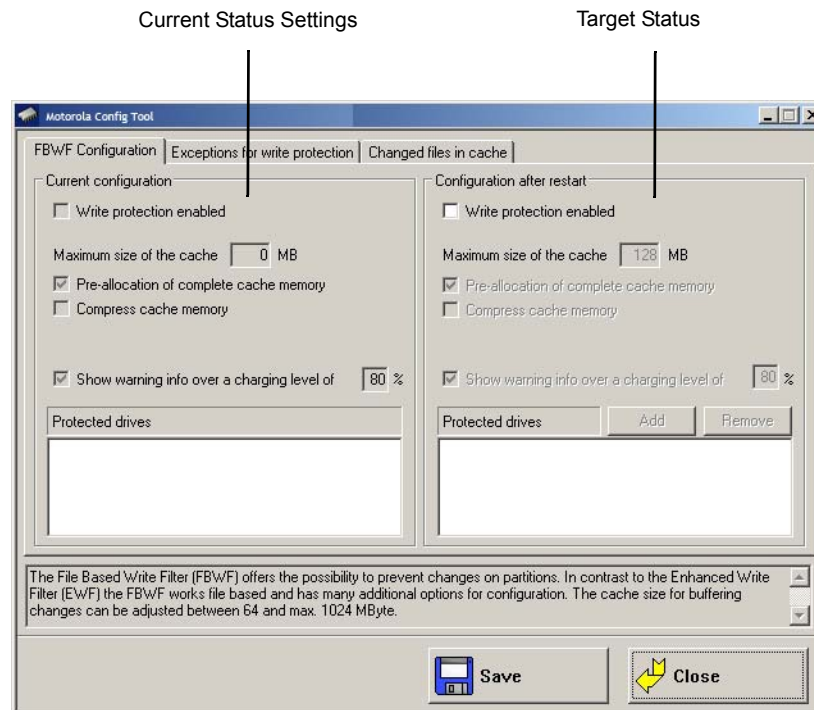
Current Status Settings

Target Status

Motorola Config Tool

FBWF Configuration | Exceptions for write protection | Changed files in cache

Current configuration

Write protection enabled

Maximum size of the cache 0 MB

Pre-allocation of complete cache memory

Compress cache memory

Show warning info over a charging level of 80 %

Protected drives

Configuration after restart

Write protection enabled

Maximum size of the cache 128 MB

Pre-allocation of complete cache memory

Compress cache memory

Show warning info over a charging level of 80 %

Protected drives

Add

Remove

The File Based Write Filter (FBWF) offers the possibility to prevent changes on partitions. In contrast to the Enhanced Write Filter (EWF) the FBWF works file based and has many additional options for configuration. The cache size for buffering changes can be adjusted between 64 and max. 1024 MByte.

Save

Close